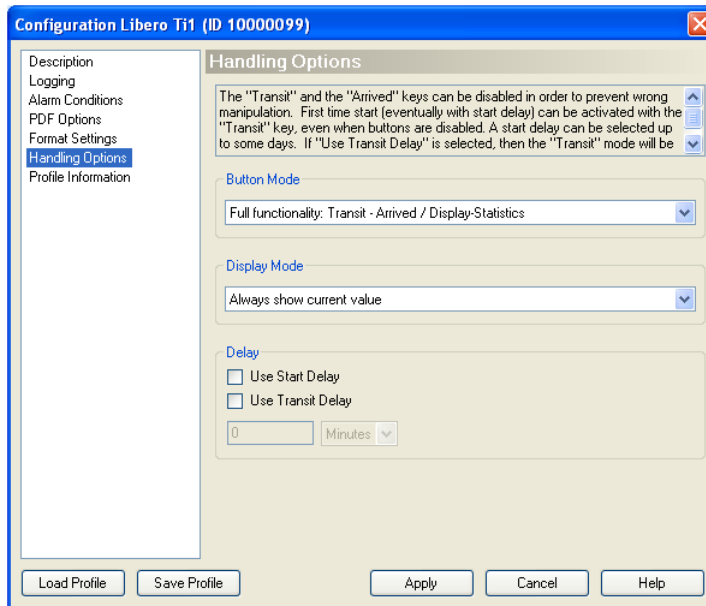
Configuration Libero Ti1 (ID 10000099)

Description
Logging
Alarm Conditions
PDF Options
Format Settings
Handling Options
Profile Information

Handling Options

The "Transit" and the "Arrived" keys can be disabled in order to prevent wrong manipulation. First time start (eventually with start delay) can be activated with the "Transit" key, even when buttons are disabled. A start delay can be selected up to some days. If "Use Transit Delay" is selected, then the "Transit" mode will be

Button Mode

Full functionality: Transit - Arrived / Display-Statistics

Display Mode

Always show current value

Delay

Use Start Delay

Use Transit Delay

0

Minutes

Load Profile

Save Profile

Apply

Cancel

Help